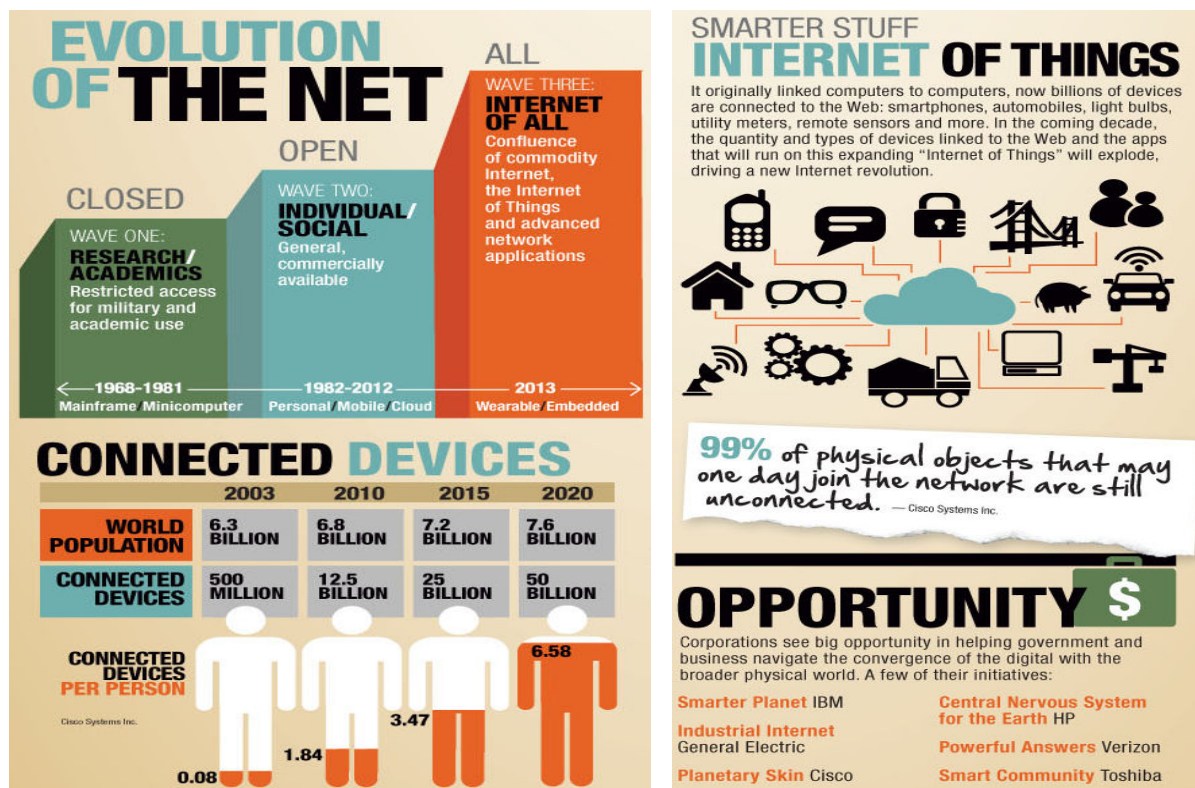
EVOLUTION OF THE NET

CLOSED

WAVE ONE:
RESEARCH/ ACADEMICS
Restricted access for military and academic use

OPEN

WAVE TWO:
INDIVIDUAL/ SOCIAL
General, commercially available

ALL

WAVE THREE:
INTERNET OF ALL
Confluence of commodity Internet, the Internet of Things and advanced network applications

1968-1981
Mainframe/Minicomputer

1982-2012
Personal/Mobile/Cloud

2013
Wearable/Embedded

CONNECTED DEVICES

| | 2003 | 2010 | 2015 | 2020 |
|---|---|---|---|---|
| WORLD POPULATION | 6.3 BILLION | 6.8 BILLION | 7.2 BILLION | 7.6 BILLION |
| CONNECTED DEVICES | 500 MILLION | 12.5 BILLION | 25 BILLION | 50 BILLION |

CONNECTED DEVICES PER PERSON

Cisco Systems Inc.

0.08
1.84
3.47
6.58

SMARTER STUFF
INTERNET OF THINGS

It originally linked computers to computers, now billions of devices are connected to the Web: smartphones, automobiles, light bulbs, utility meters, remote sensors and more. In the coming decade, the quantity and types of devices linked to the Web and the apps that will run on this expanding "Internet of Things" will explode, driving a new Internet revolution.

99% of physical objects that may one day join the network are still unconnected. — Cisco Systems Inc.

OPPORTUNITY

$

Corporations see big opportunity in helping government and business navigate the convergence of the digital with the broader physical world. A few of their initiatives:

Smarter Planet IBM
Industrial Internet General Electric
Planetary Skin Cisco

Central Nervous System for the Earth HP
Powerful Answers Verizon
Smart Community Toshiba